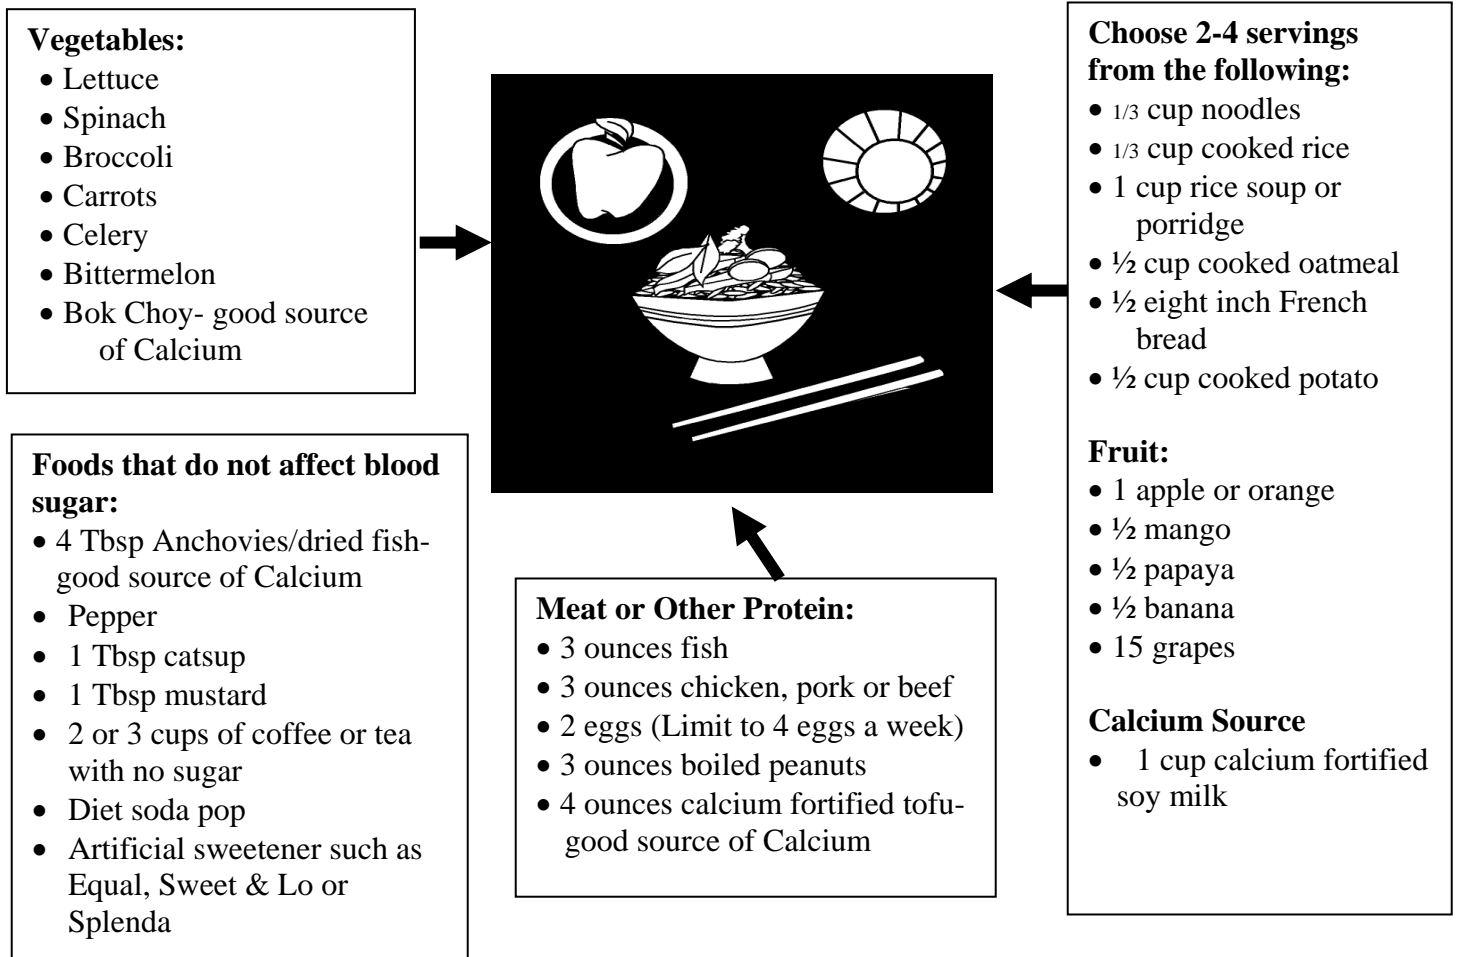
**Vegetables:**
- Lettuce
- Spinach
- Broccoli
- Carrots
- Celery
- Bittermelon
- Bok Choy- good source of Calcium

**Foods that do not affect blood sugar:**
- 4 Tbsp Anchovies/dried fish- good source of Calcium
- Pepper
- 1 Tbsp catsup
- 1 Tbsp mustard
- 2 or 3 cups of coffee or tea with no sugar
- Diet soda pop
- Artificial sweetener such as Equal, Sweet & Lo or Splenda

**Meat or Other Protein:**
- 3 ounces fish
- 3 ounces chicken, pork or beef
- 2 eggs (Limit to 4 eggs a week)
- 3 ounces boiled peanuts
- 4 ounces calcium fortified tofu- good source of Calcium

**Choose 2-4 servings from the following:**
- 1/3 cup noodles
- 1/3 cup cooked rice
- 1 cup rice soup or porridge
- ½ cup cooked oatmeal
- ½ eight inch French bread
- ½ cup cooked potato

**Fruit:**
- 1 apple or orange
- ½ mango
- ½ papaya
- ½ banana
- 15 grapes

**Calcium Source**
- 1 cup calcium fortified soy milk